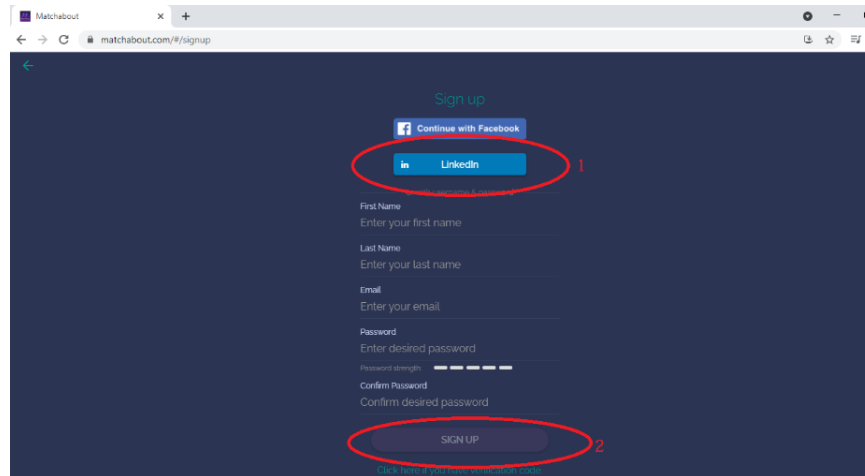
Matchabout

matchabout.com/#/signup

Sign up

Continue with Facebook

in LinkedIn

1

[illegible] username & password

First Name
Enter your first name

Last Name
Enter your last name

Email
Enter your email

Password
Enter desired password

Password strength

Confirm Password
Confirm desired password

SIGN UP

2

Click here if you have verification code